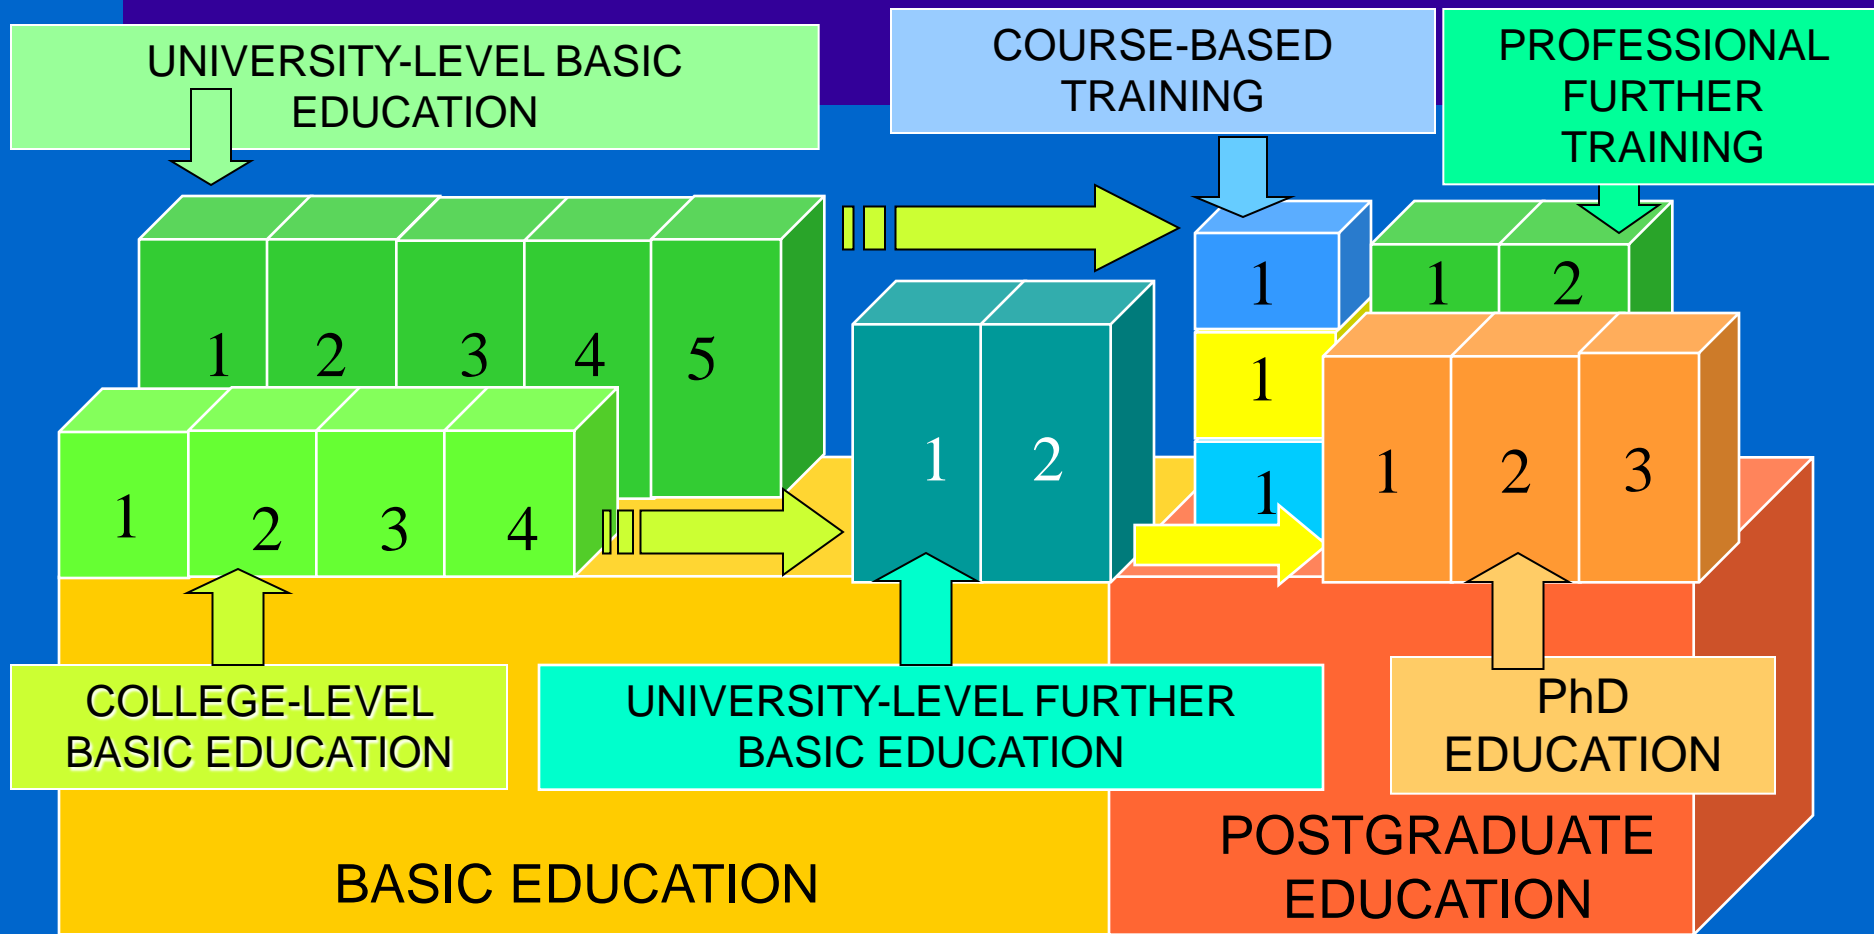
UNIVERSITY-LEVEL BASIC EDUCATION

COURSE-BASED TRAINING

PROFESSIONAL FURTHER TRAINING

1 2 3 4 5

1 2 3 4

1 2

1

1

1

1 2

1 2 3

COLLEGE-LEVEL BASIC EDUCATION

UNIVERSITY-LEVEL FURTHER BASIC EDUCATION

PhD EDUCATION

BASIC EDUCATION

POSTGRADUATE EDUCATION